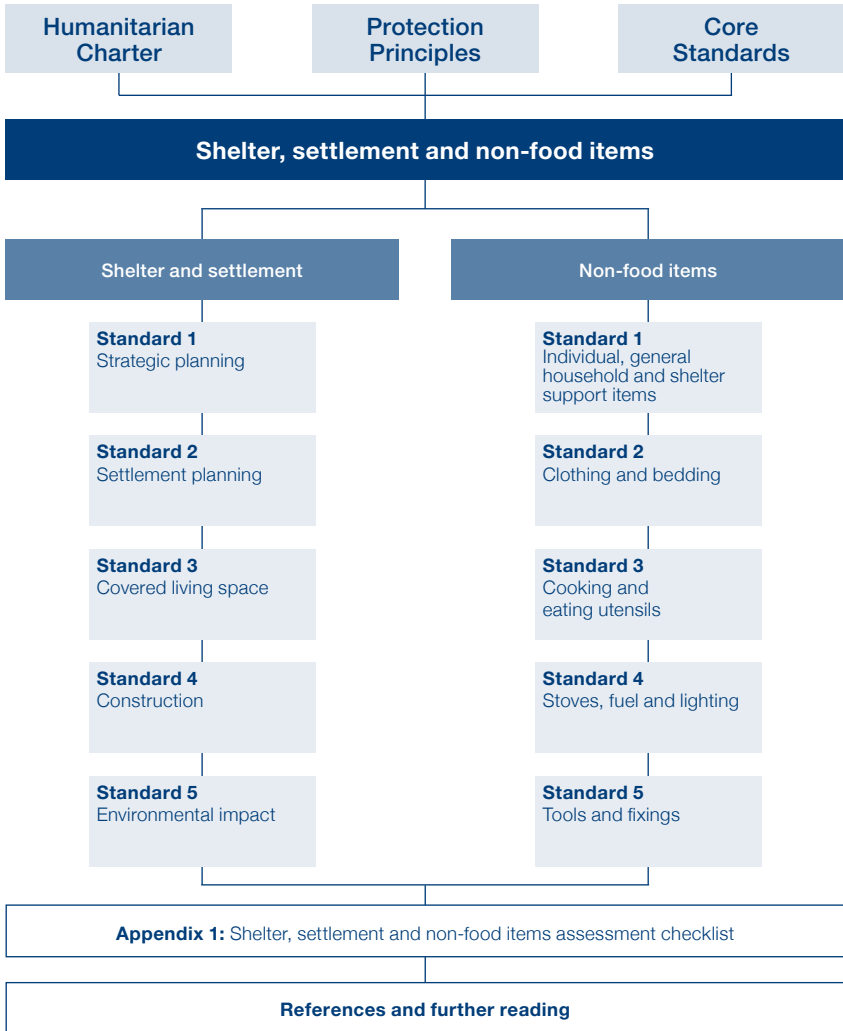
Humanitarian Charter

Protection Principles

Core Standards

Shelter, settlement and non-food items

Shelter and settlement

Standard 1
Strategic planning

Standard 2
Settlement planning

Standard 3
Covered living space

Standard 4
Construction

Standard 5
Environmental impact

Non-food items

Standard 1
Individual, general household and shelter support items

Standard 2
Clothing and bedding

Standard 3
Cooking and eating utensils

Standard 4
Stoves, fuel and lighting

Standard 5
Tools and fixings

Appendix 1: Shelter, settlement and non-food items assessment checklist

References and further reading